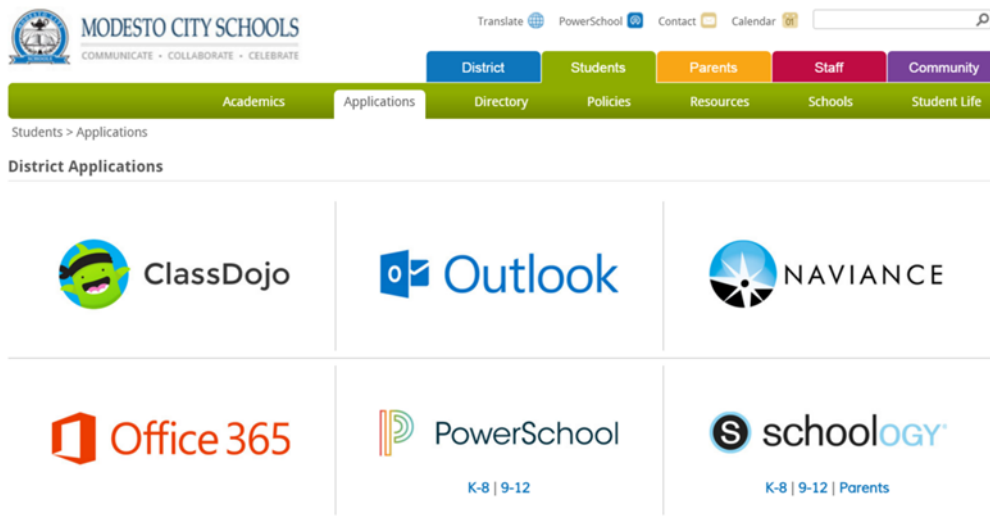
MODESTO CITY SCHOOLS
COMMUNICATE • COLLABORATE • CELEBRATE

Translate PowerSchool Contact Calendar

District Students Parents Staff Community

Academics Applications Directory Policies Resources Schools Student Life

Students > Applications

District Applications

ClassDojo

Outlook

NAVIANCE

Office 365

PowerSchool
K-8 | 9-12

schoology
K-8 | 9-12 | Parents